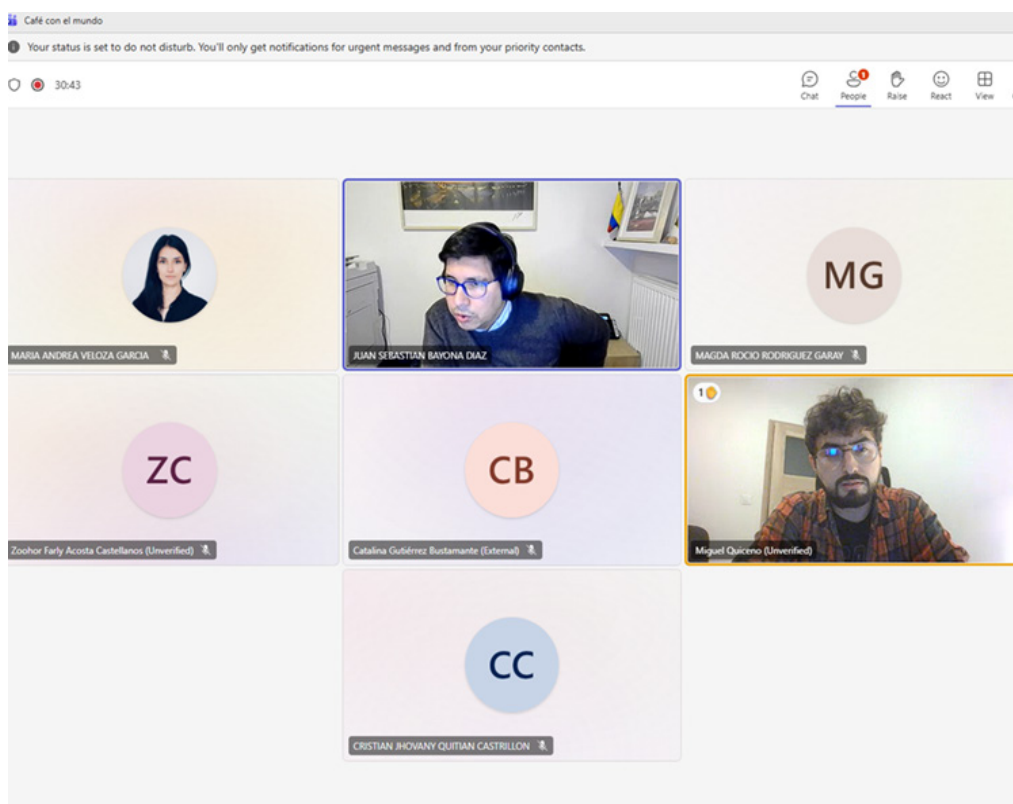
Café con el mundo

Your status is set to do not disturb. You'll only get notifications for urgent messages and from your priority contacts.

30:43

Chat People 1 Raise React View

MARIA ANDREA VELOZA GARCIA

JUAN SEBASTIAN BAYONA DIAZ

MG

MAGDA ROCIO RODRIGUEZ GARAY

ZC

Zoohor Farly Acosta Castellanos (Unverified)

CB

Catalina Gutiérrez Bustamante (External)

1

Miguel Quiceno (Unverified)

CC

CRISTIAN JHOVANY QUITIAN CASTRILLON